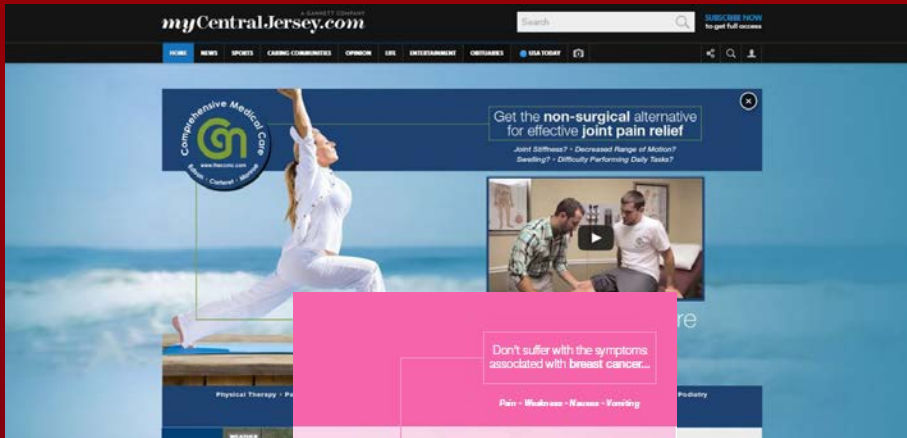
myCentralJersey.com

A GANNETT COMPANY

Search

SUBSCRIBE NOW
to get full access

HOME NEWS SPORTS CARING COMMUNITIES OPINION LIFE ENTERTAINMENT OBITUARIES USA TODAY

Comprehensive Medical Care

CMC

www.thecmc.com

Edison · Carteret · Monroe

Get the non-surgical alternative for effective joint pain relief

Joint Stiffness? • Decreased Range of Motion? Swelling? • Difficulty Performing Daily Tasks?

re

Physical Therapy · Pa

Podiatry

Don't suffer with the symptoms associated with breast cancer...

Pain · Weakness · Nausea · Vomiting